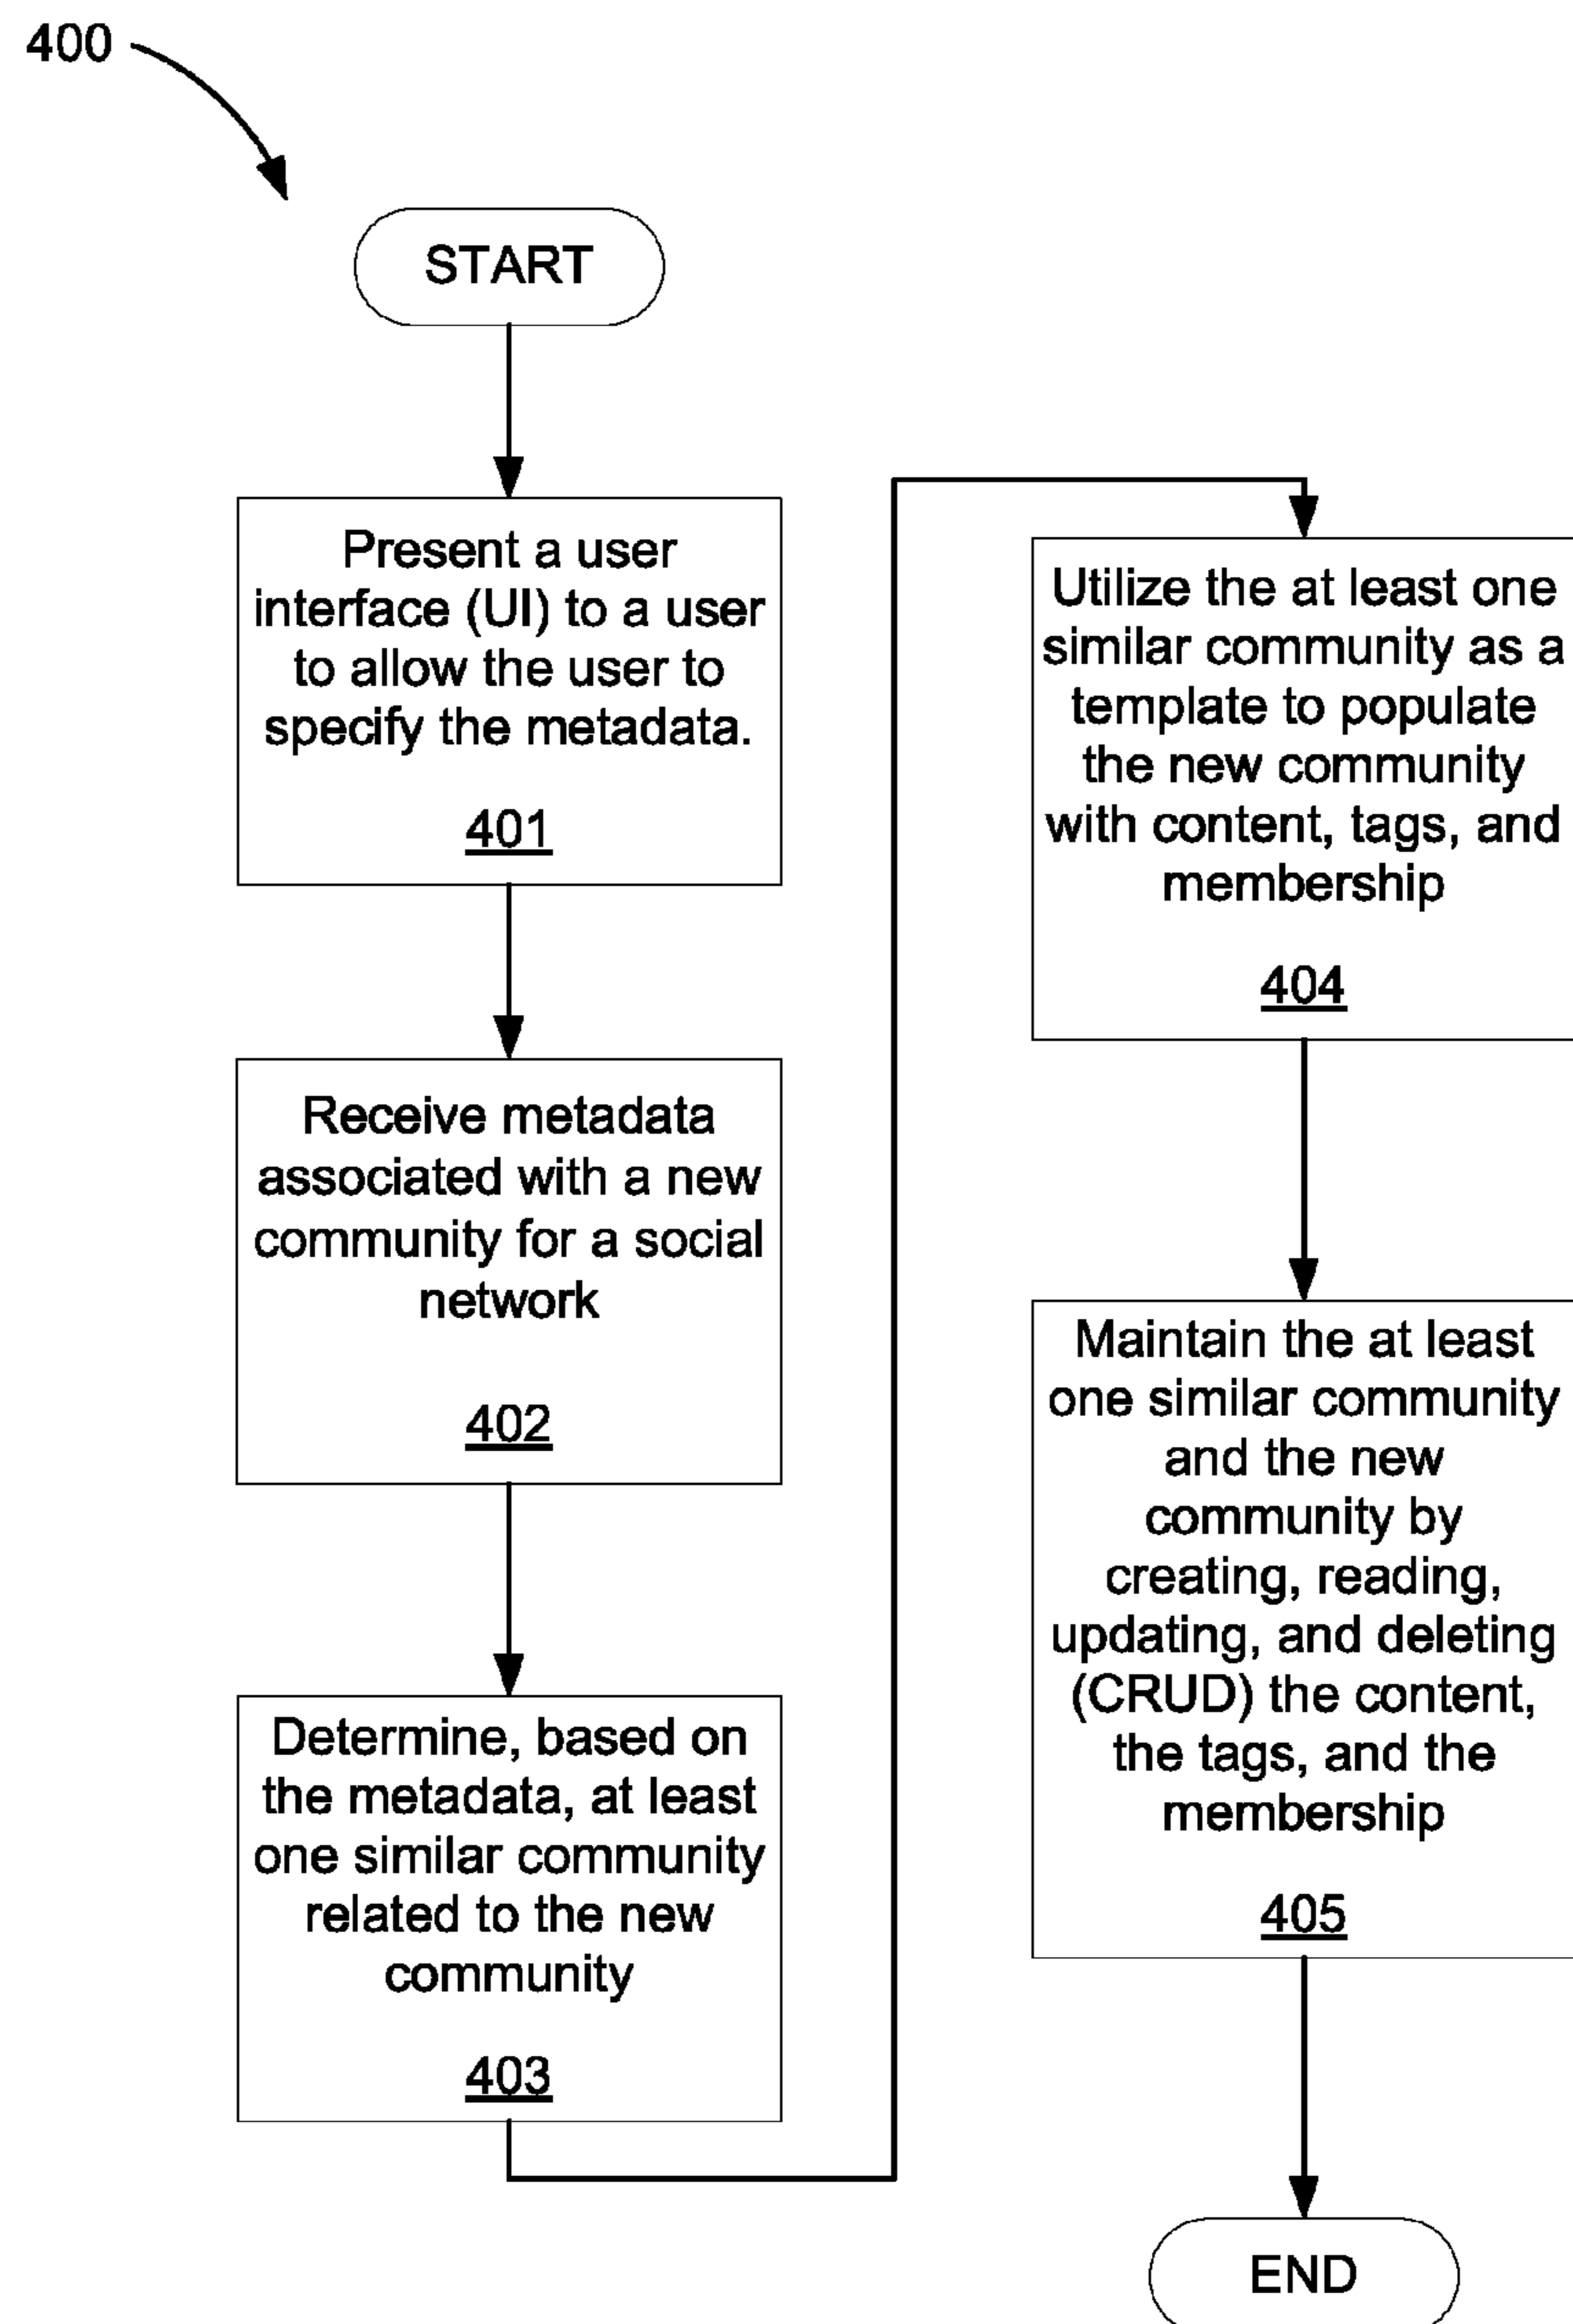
400

START

Present a user interface (UI) to a user to allow the user to specify the metadata.

401

Receive metadata associated with a new community for a social network

402

Determine, based on the metadata, at least one similar community related to the new community

403

Utilize the at least one similar community as a template to populate the new community with content, tags, and membership

404

Maintain the at least one similar community and the new community by creating, reading, updating, and deleting (CRUD) the content, the tags, and the membership

405

END